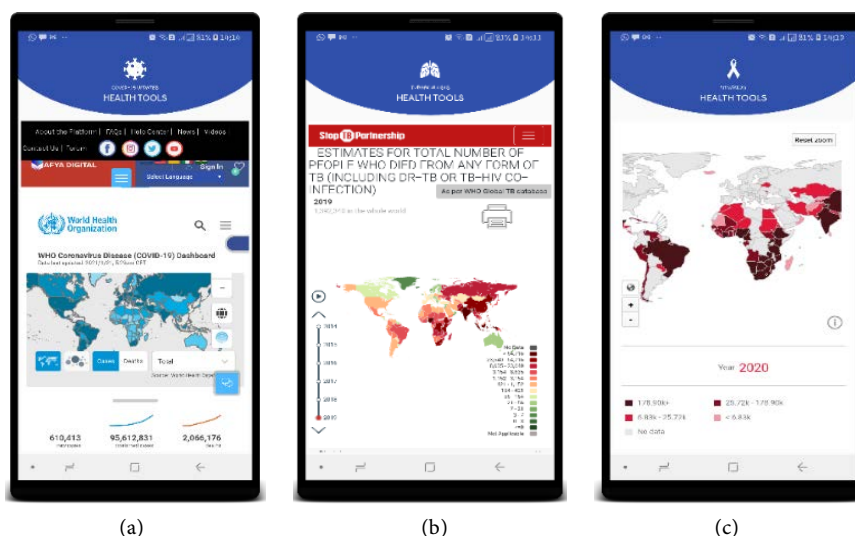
81% 14:16

COVID-19 UPDATES
HEALTH TOOLS

About the Platform | FAQs | Help Center | News | Videos
Contact Us | Forum

AFYA DIGITAL
Sign In
Select Language

World Health Organization

WHO Coronavirus Disease (COVID-19) Dashboard

Cases
Deaths
Total

610,413
95,612,831
2,066,176

(a)

81% 14:11

HEALTH TOOLS

Stop TB Partnership

ESTIMATES FOR TOTAL NUMBER OF PEOPLE WHO DIED FROM ANY FORM OF TB (INCLUDING DR-TB OR TB-HIV CO-INFECTION)

As per WHO Global TB database

2019

2014
2015
2016
2017
2018
2019

No Data
Not Applicable

(b)

81% 14:13

HEALTH TOOLS

Reset zoom

Year 2020

178.90k+
25.72k - 178.90k
6.83k - 25.72k
< 6.83k
No data

(c)